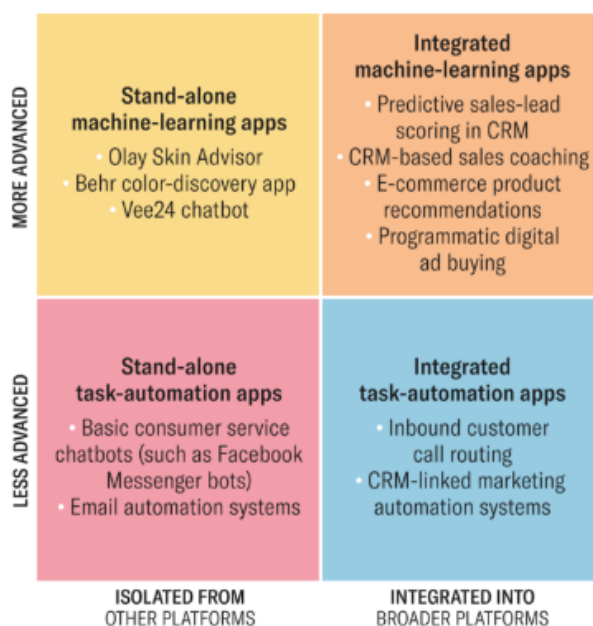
MORE ADVANCED

Stand-alone machine-learning apps

• Olay Skin Advisor
• Behr color-discovery app
• Vee24 chatbot

Integrated machine-learning apps

• Predictive sales-lead scoring in CRM
• CRM-based sales coaching
• E-commerce product recommendations
• Programmatic digital ad buying

LESS ADVANCED

Stand-alone task-automation apps

• Basic consumer service chatbots (such as Facebook Messenger bots)
• Email automation systems

Integrated task-automation apps

• Inbound customer call routing
• CRM-linked marketing automation systems

ISOLATED FROM OTHER PLATFORMS

INTEGRATED INTO BROADER PLATFORMS